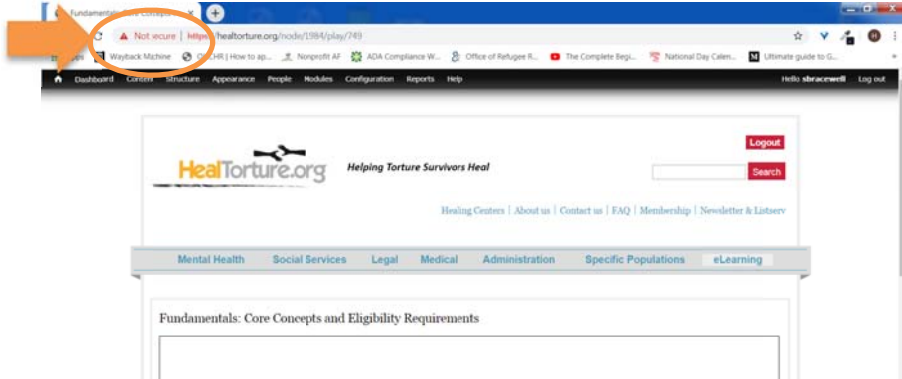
Fundamentals: Core Concepts ×

Not secure | https://healtorture.org/node/1984/play/749

Wayback Machine  OHCHR | How to ap...  Nonprofit AF  ADA Compliance W...  Office of Refugee R...  The Complete Begi...  National Day Calen...  Ultimate guide to G...

Dashboard  Content  Structure  Appearance  People  Modules  Configuration  Reports  Help  Hello sbracewell  Log out

Logout

HealTorture.org  Helping Torture Survivors Heal

Search

Healing Centers | About us | Contact us | FAQ | Membership | Newsletter & Listserv

Mental Health  Social Services  Legal  Medical  Administration  Specific Populations  eLearning

Fundamentals: Core Concepts and Eligibility Requirements